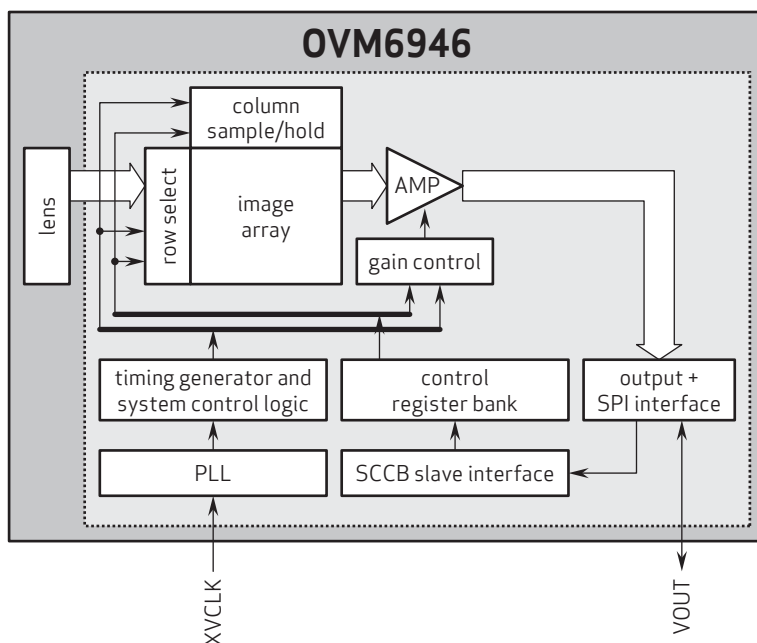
OVM6946

column sample/hold

lens

row select

image array

AMP

gain control

timing generator and system control logic

control register bank

output + SPI interface

PLL

SCCB slave interface

XVCLK

VOUT